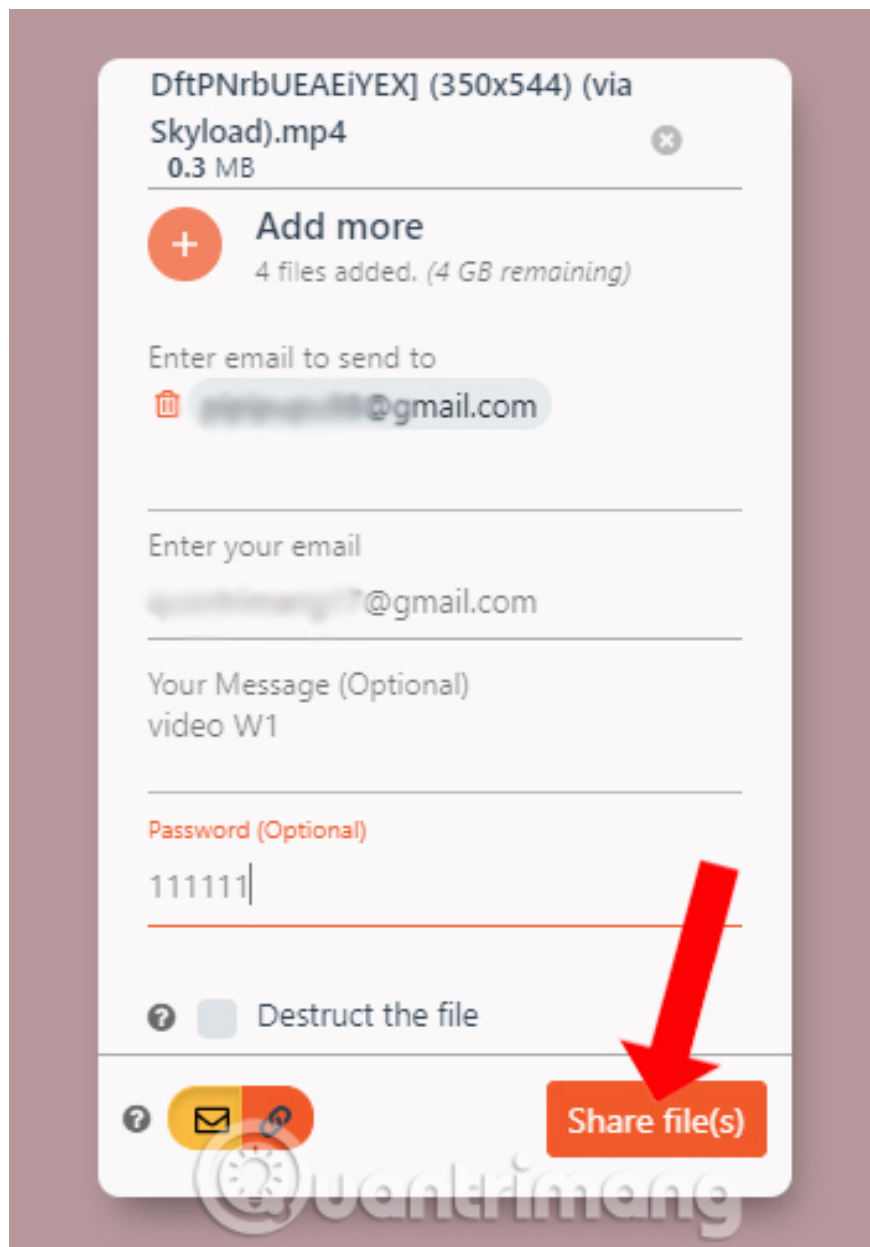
DftPNrbUEAEiYEX] (350x544) (via Skyload).mp4
0.3 MB

Add more
4 files added. (4 GB remaining)

Enter email to send to
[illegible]@gmail.com

Enter your email
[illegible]@gmail.com

Your Message (Optional)
video W1

Password (Optional)
111111

Destruct the file

Share file(s)

Quantrimang